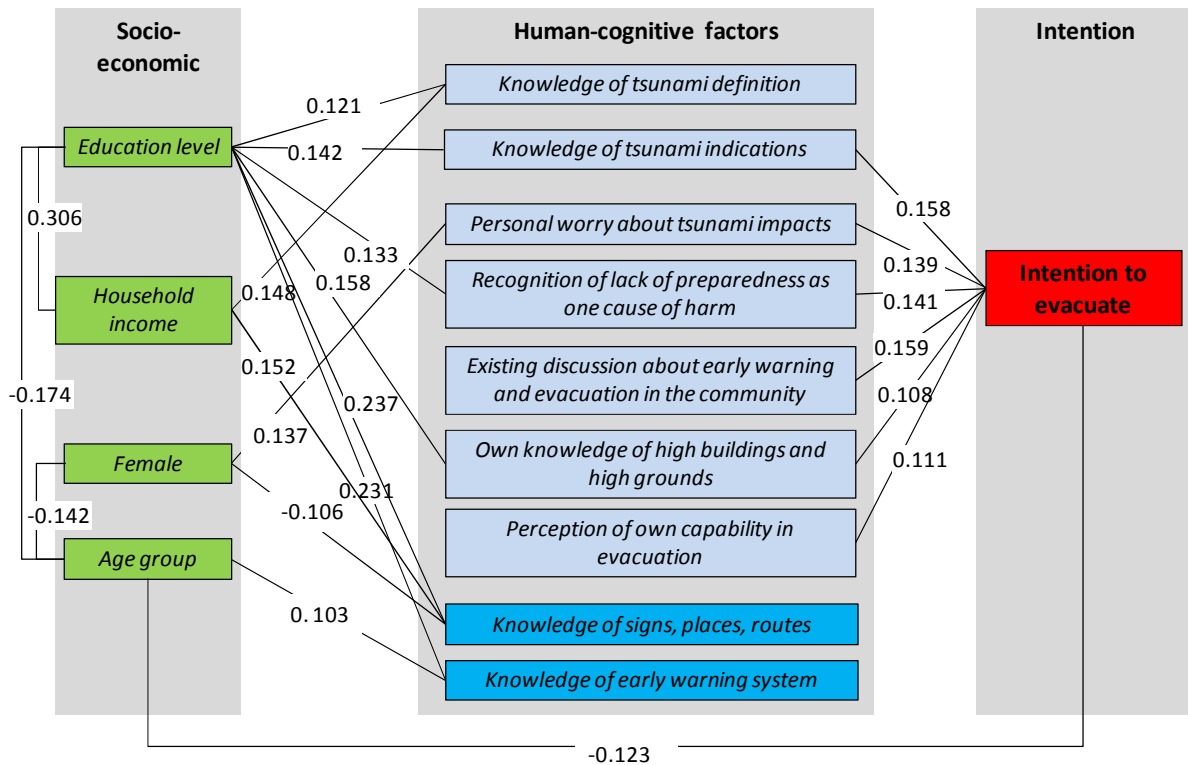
Socio-economic

Human-cognitive factors

Intention

Education level

Household income

Female

Age group

Knowledge of tsunami definition

Knowledge of tsunami indications

Personal worry about tsunami impacts

Recognition of lack of preparedness as one cause of harm

Existing discussion about early warning and evacuation in the community

Own knowledge of high buildings and high grounds

Perception of own capability in evacuation

Knowledge of signs, places, routes

Knowledge of early warning system

Intention to evacuate

0.121
0.142
0.306
0.133
0.158
0.148
0.152
-0.174
0.237
0.137
0.231
-0.142
-0.106
0. 103
0.158
0.139
0.141
0.159
0.108
0.111
-0.123